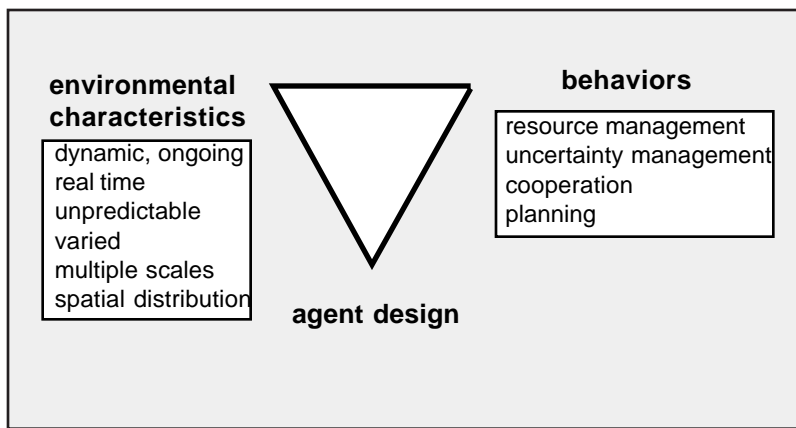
environmental characteristics

dynamic, ongoing
real time
unpredictable
varied
multiple scales
spatial distribution

behaviors

resource management
uncertainty management
cooperation
planning

agent design